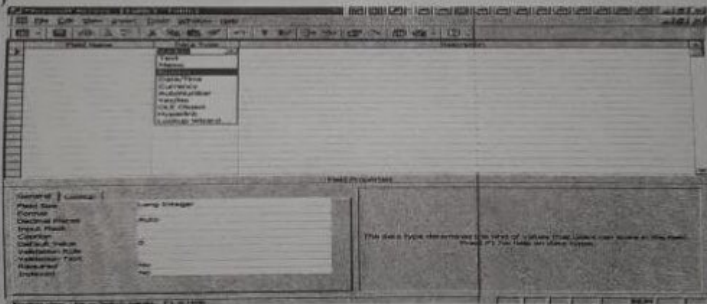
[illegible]
File Edit View Insert Tools Window Help
Field Name
Data Type
Description
Text
Memo
Number
Date/Time
Currency
AutoNumber
Yes/No
OLE Object
Hyperlink
Lookup Wizard
Field Properties
General
Lookup
Field Size
Long Integer
Format
Decimal Places
Auto
Input Mask
Caption
Default Value
0
Validation Rule
Validation Text
Required
No
Indexed
No
The data type determines the kind of values that users can store in the field. Press F1 for help on data types.
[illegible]